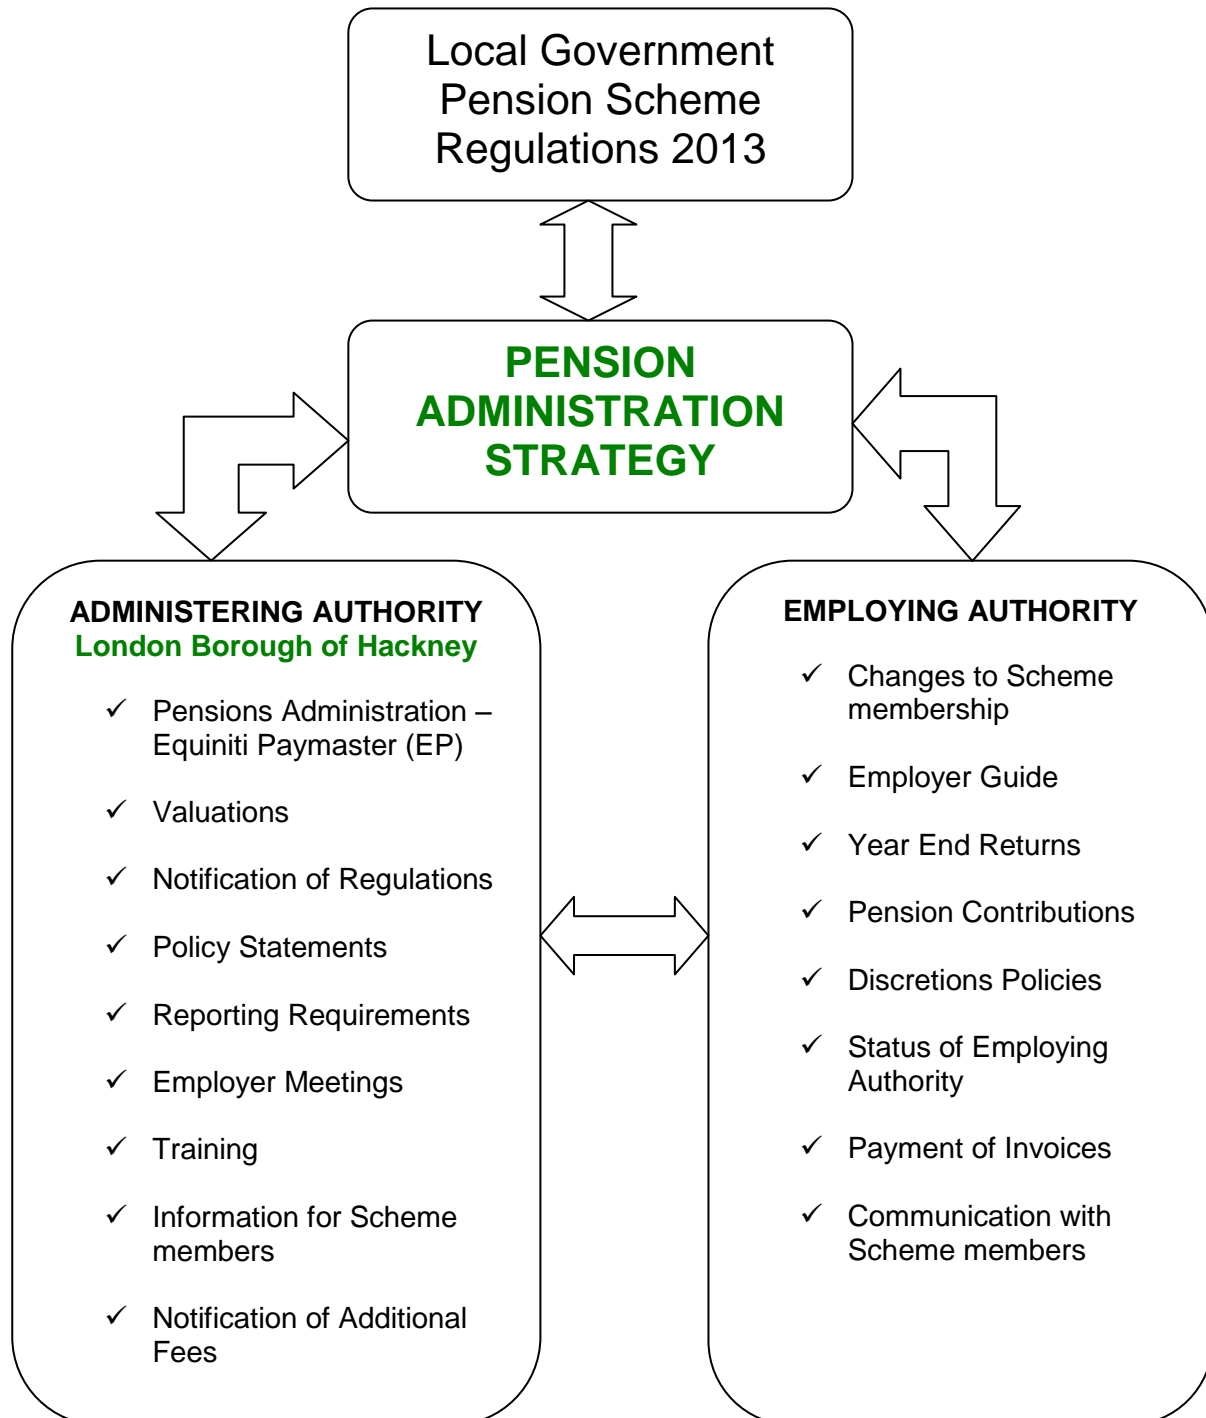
Local Government Pension Scheme Regulations 2013

PENSION ADMINISTRATION STRATEGY

ADMINISTERING AUTHORITY
London Borough of Hackney

✓ Pensions Administration – Equiniti Paymaster (EP)
✓ Valuations
✓ Notification of Regulations
✓ Policy Statements
✓ Reporting Requirements
✓ Employer Meetings
✓ Training
✓ Information for Scheme members
✓ Notification of Additional Fees

EMPLOYING AUTHORITY

✓ Changes to Scheme membership
✓ Employer Guide
✓ Year End Returns
✓ Pension Contributions
✓ Discretions Policies
✓ Status of Employing Authority
✓ Payment of Invoices
✓ Communication with Scheme members